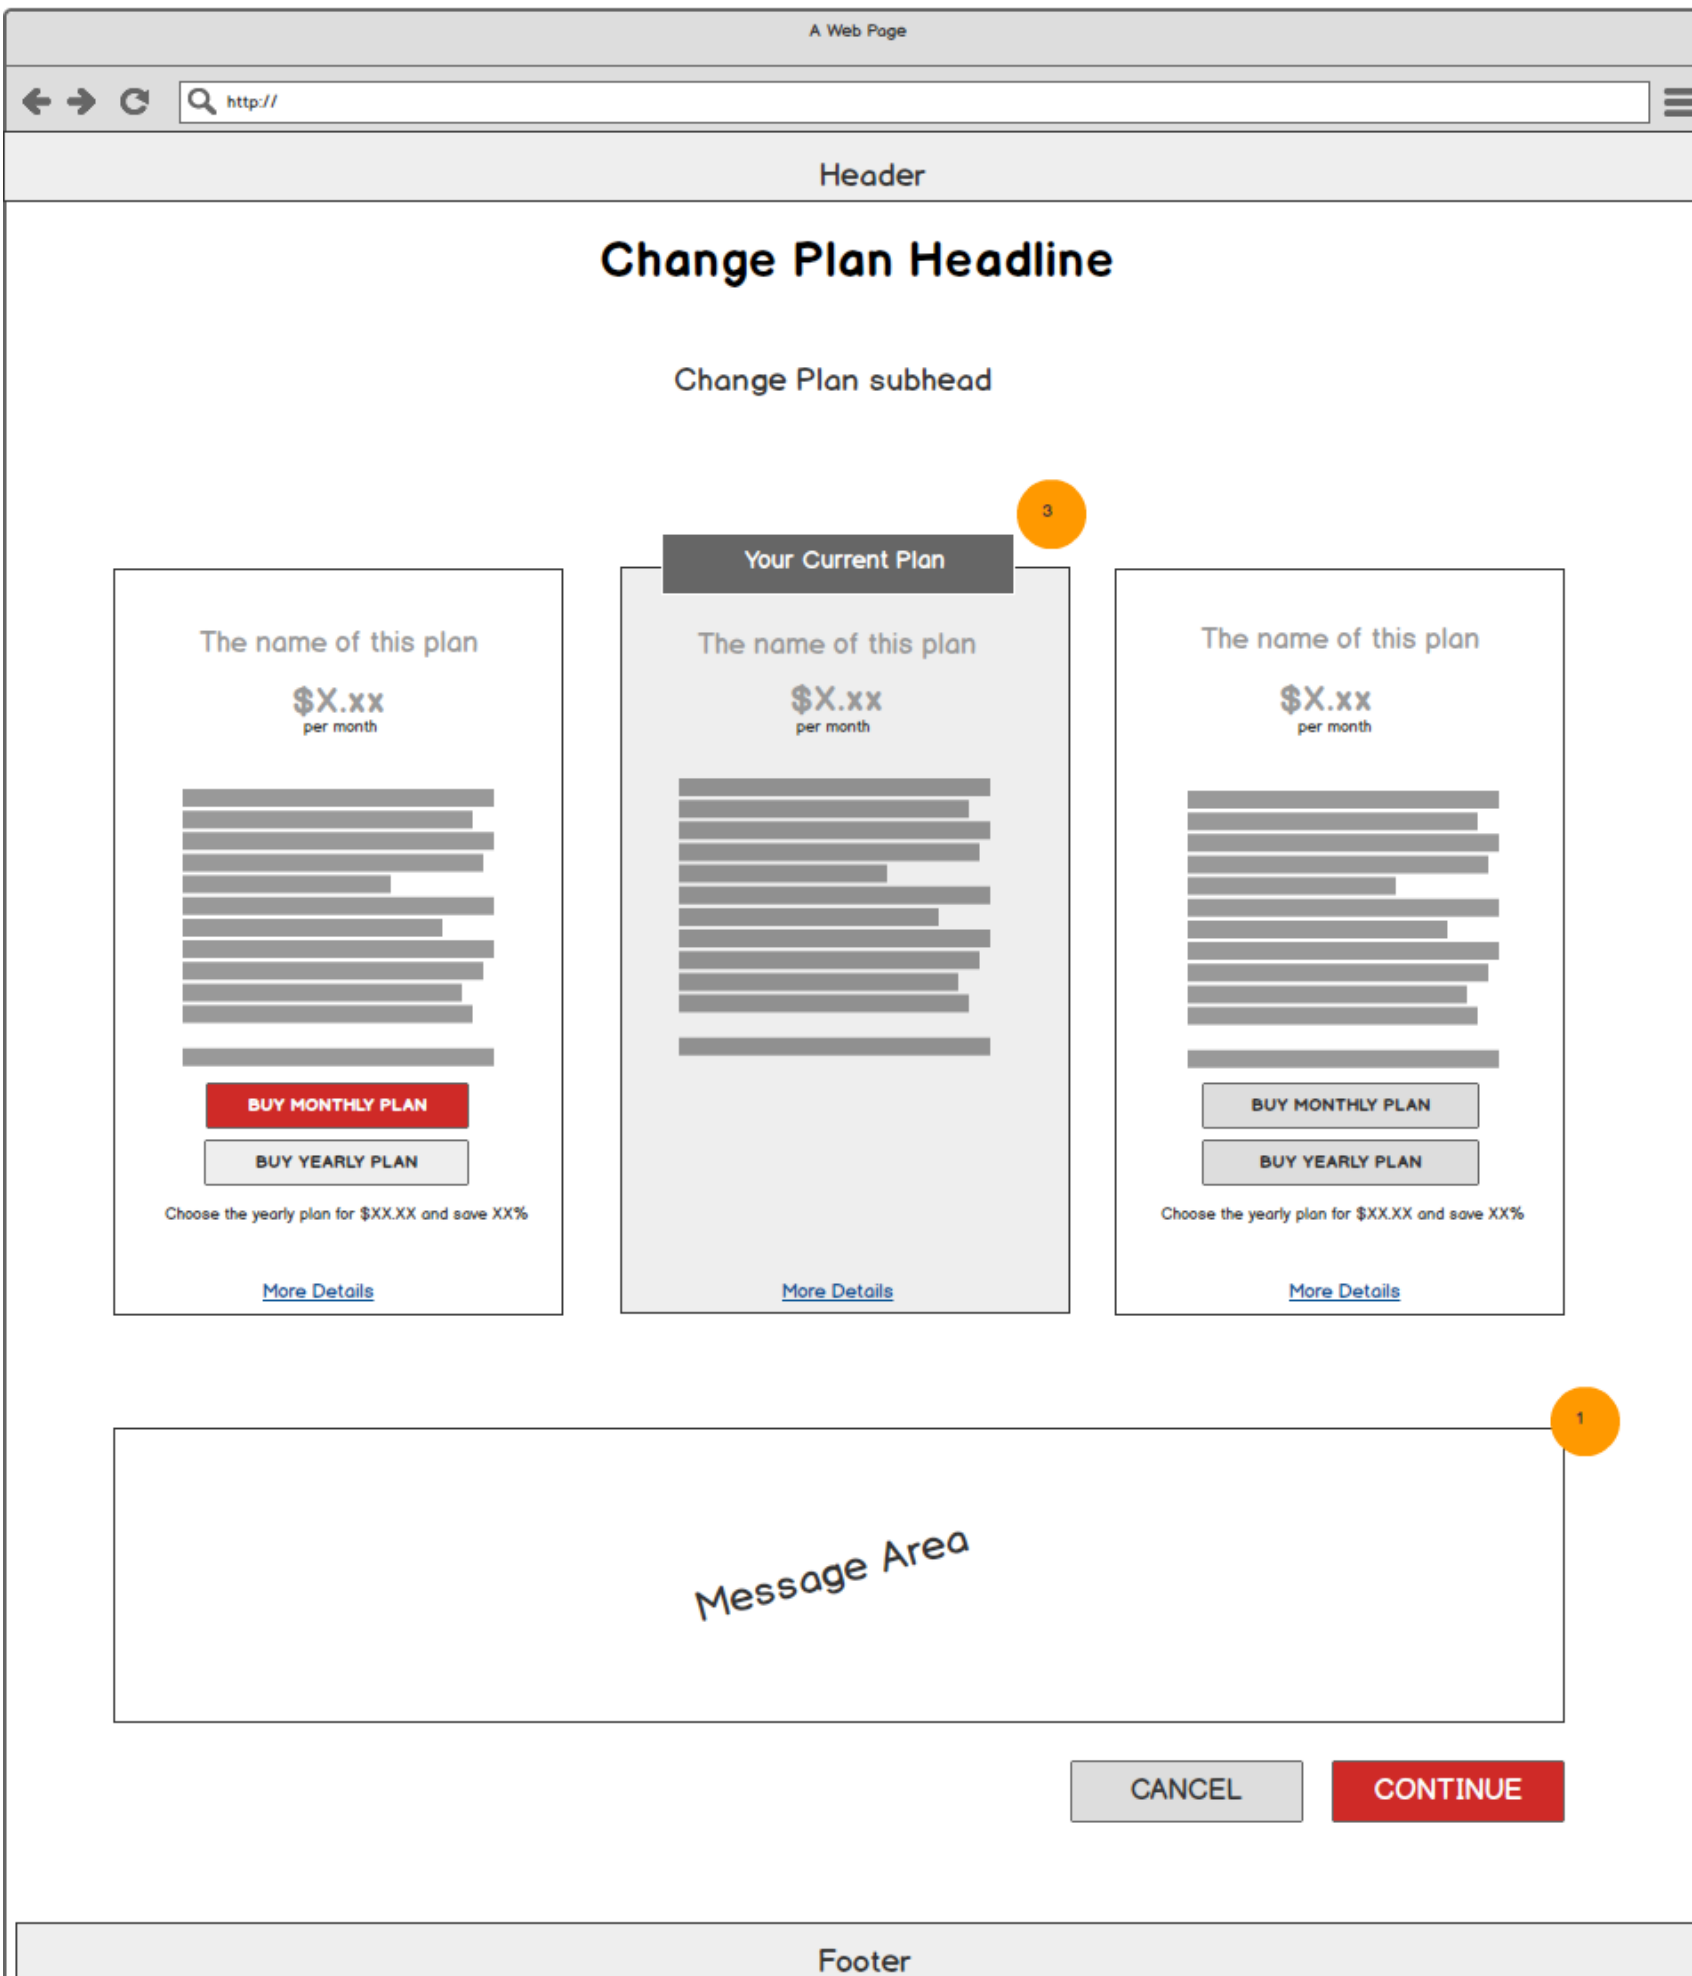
A Web Page

http://

Header

Change Plan Headline

Change Plan subhead

3

Your Current Plan

The name of this plan

$X.xx
per month

BUY MONTHLY PLAN

BUY YEARLY PLAN

Choose the yearly plan for $XX.XX and save XX%

More Details

The name of this plan

$X.xx
per month

More Details

The name of this plan

$X.xx
per month

BUY MONTHLY PLAN

BUY YEARLY PLAN

Choose the yearly plan for $XX.XX and save XX%

More Details

1

Message Area

CANCEL

CONTINUE

Footer